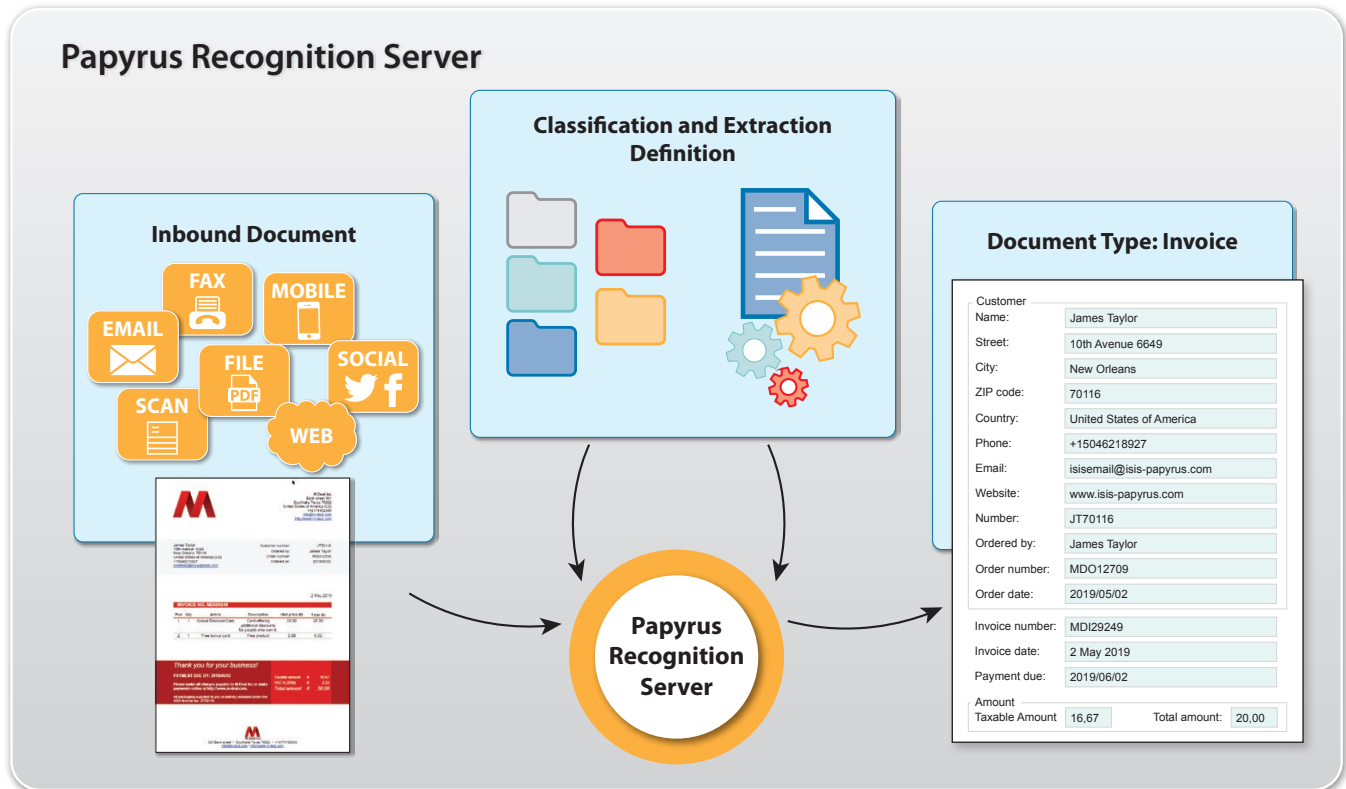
Papyrus Recognition Server

Inbound Document

FAX

MOBILE

EMAIL

FILE

PDF

SOCIAL

SCAN

WEB

Classification and Extraction Definition

Papyrus Recognition Server

Document Type: Invoice

Customer

| | |
|---|---|
| Name: | James Taylor |
| Street: | 10th Avenue 6649 |
| City: | New Orleans |
| ZIP code: | 70116 |
| Country: | United States of America |
| Phone: | +15046218927 |
| Email: | isisemail@isis-papyrus.com |
| Website: | www.isis-papyrus.com |
| Number: | JT70116 |
| Ordered by: | James Taylor |
| Order number: | MDO12709 |
| Order date: | 2019/05/02 |

| | |
|---|---|
| Invoice number: | MDI29249 |
| Invoice date: | 2 May 2019 |
| Payment due: | 2019/06/02 |

Amount

Taxable Amount 16,67 Total amount: 20,00